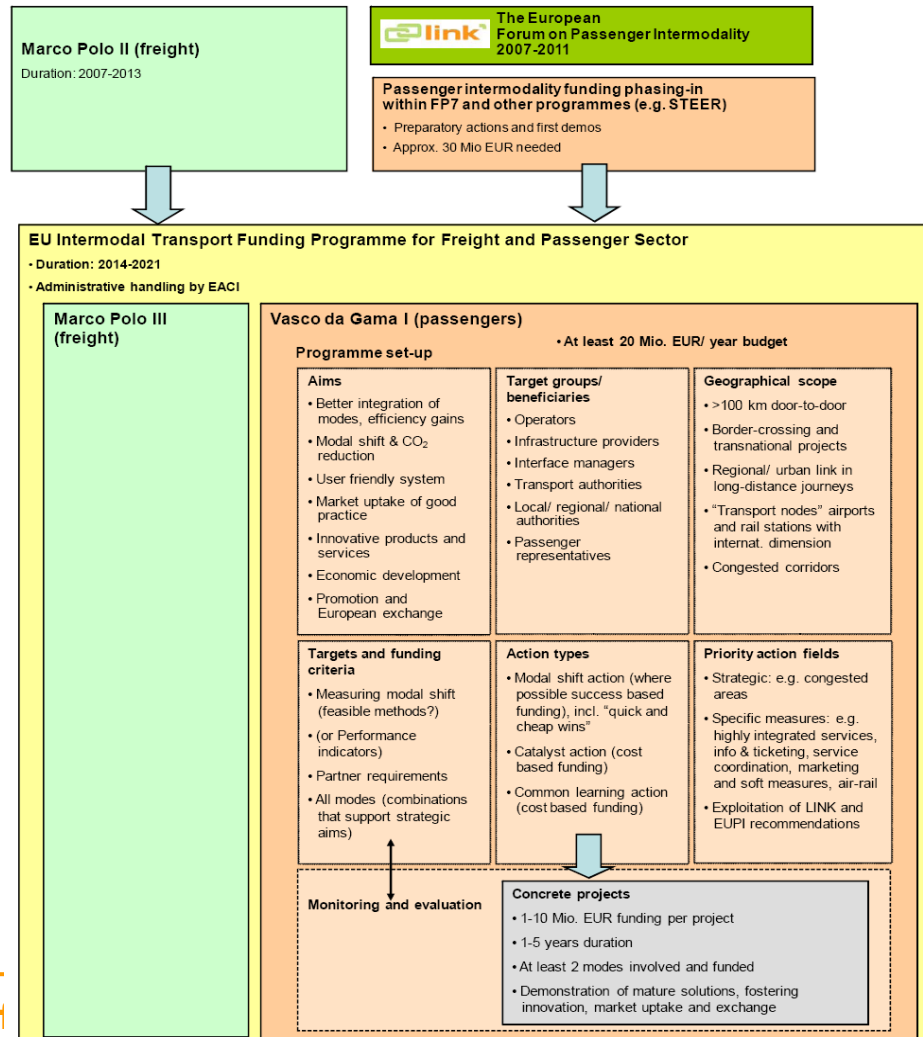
Marco Polo II (freight)
Duration: 2007-2013

link
The European Forum on Passenger Intermodality 2007-2011

Passenger intermodality funding phasing-in within FP7 and other programmes (e.g. STEER)
• Preparatory actions and first demos
• Approx. 30 Mio EUR needed

EU Intermodal Transport Funding Programme for Freight and Passenger Sector
• Duration: 2014-2021
• Administrative handling by EACI

Marco Polo III (freight)

Vasco da Gama I (passengers)
• At least 20 Mio. EUR/ year budget
Programme set-up

Aims
• Better integration of modes, efficiency gains
• Modal shift & $CO_2$ reduction
• User friendly system
• Market uptake of good practice
• Innovative products and services
• Economic development
• Promotion and European exchange

Target groups/ beneficiaries
• Operators
• Infrastructure providers
• Interface managers
• Transport authorities
• Local/ regional/ national authorities
• Passenger representatives

Geographical scope
• >100 km door-to-door
• Border-crossing and transnational projects
• Regional/ urban link in long-distance journeys
• "Transport nodes" airports and rail stations with internat. dimension
• Congested corridors

Targets and funding criteria
• Measuring modal shift (feasible methods?)
• (or Performance indicators)
• Partner requirements
• All modes (combinations that support strategic aims)

Action types
• Modal shift action (where possible success based funding), incl. "quick and cheap wins"
• Catalyst action (cost based funding)
• Common learning action (cost based funding)

Priority action fields
• Strategic: e.g. congested areas
• Specific measures: e.g. highly integrated services, info & ticketing, service coordination, marketing and soft measures, air-rail
• Exploitation of LINK and EUPI recommendations

Monitoring and evaluation

Concrete projects
• 1-10 Mio. EUR funding per project
• 1-5 years duration
• At least 2 modes involved and funded
• Demonstration of mature solutions, fostering innovation, market uptake and exchange